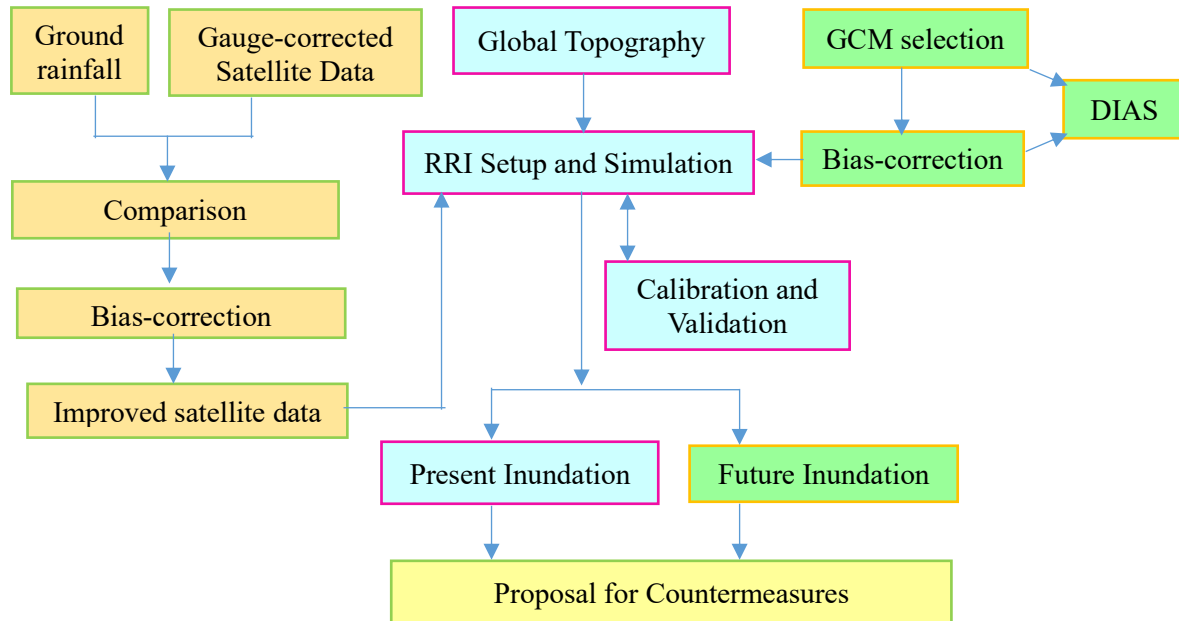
Ground rainfall

Gauge-corrected Satellite Data

Global Topography

GCM selection

DIAS

RRI Setup and Simulation

Bias-correction

Comparison

Calibration and Validation

Bias-correction

Improved satellite data

Present Inundation

Future Inundation

Proposal for Countermeasures